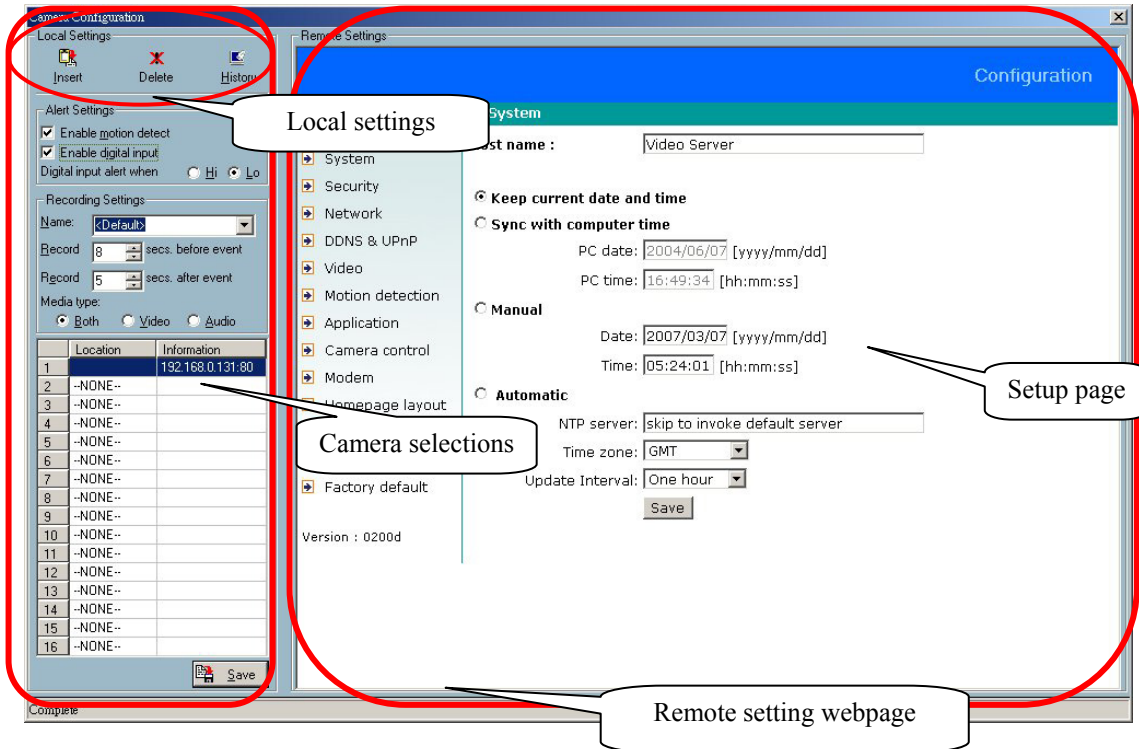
Camera Configuration

Local Settings

Insert Delete History

Local settings

Alert Settings

Enable motion detect

Enable digital input

Digital input alert when Hi Lo

Recording Settings

Name: <Default>

Record 8 secs. before event

Record 5 secs. after event

Media type:

Both Video Audio

| | Location | Information |
|---|---|---|
| 1 | | 192.168.0.131:80 |
| 2 | --NONE-- | |
| 3 | --NONE-- | |
| 4 | --NONE-- | |
| 5 | --NONE-- | |
| 6 | --NONE-- | |
| 7 | --NONE-- | |
| 8 | --NONE-- | |
| 9 | --NONE-- | |
| 10 | --NONE-- | |
| 11 | --NONE-- | |
| 12 | --NONE-- | |
| 13 | --NONE-- | |
| 14 | --NONE-- | |
| 15 | --NONE-- | |
| 16 | --NONE-- | |

Save

Camera selections

Remote Settings

Configuration

System

Host name : Video Server

System

Security

Network

DDNS & UPnP

Video

Motion detection

Application

Camera control

Modem

Homepage layout

Factory default

Version : 0200d

Keep current date and time

Sync with computer time

PC date: 2004/06/07 [yyyy/mm/dd]

PC time: 16:49:34 [hh:mm:ss]

Manual

Date: 2007/03/07 [yyyy/mm/dd]

Time: 05:24:01 [hh:mm:ss]

Automatic

NTP server: skip to invoke default server

Time zone: GMT

Update Interval: One hour

Save

Setup page

Remote setting webpage

Complete